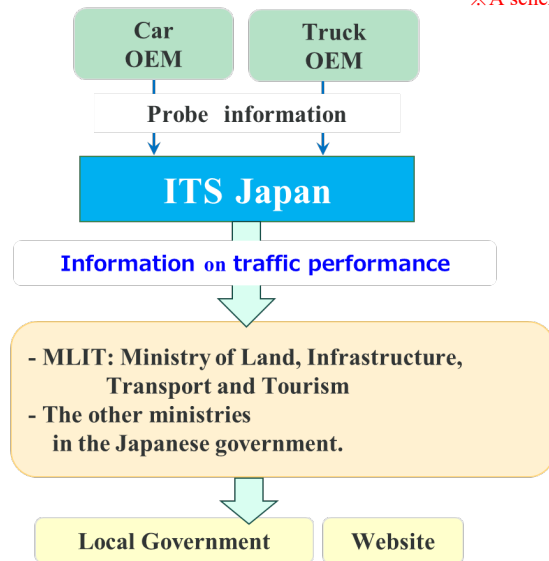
※A sche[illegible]

Car
OEM

Truck
OEM

Probe information

ITS Japan

Information on traffic performance

- MLIT: Ministry of Land, Infrastructure, Transport and Tourism
- The other ministries in the Japanese government.

Local Government

Website